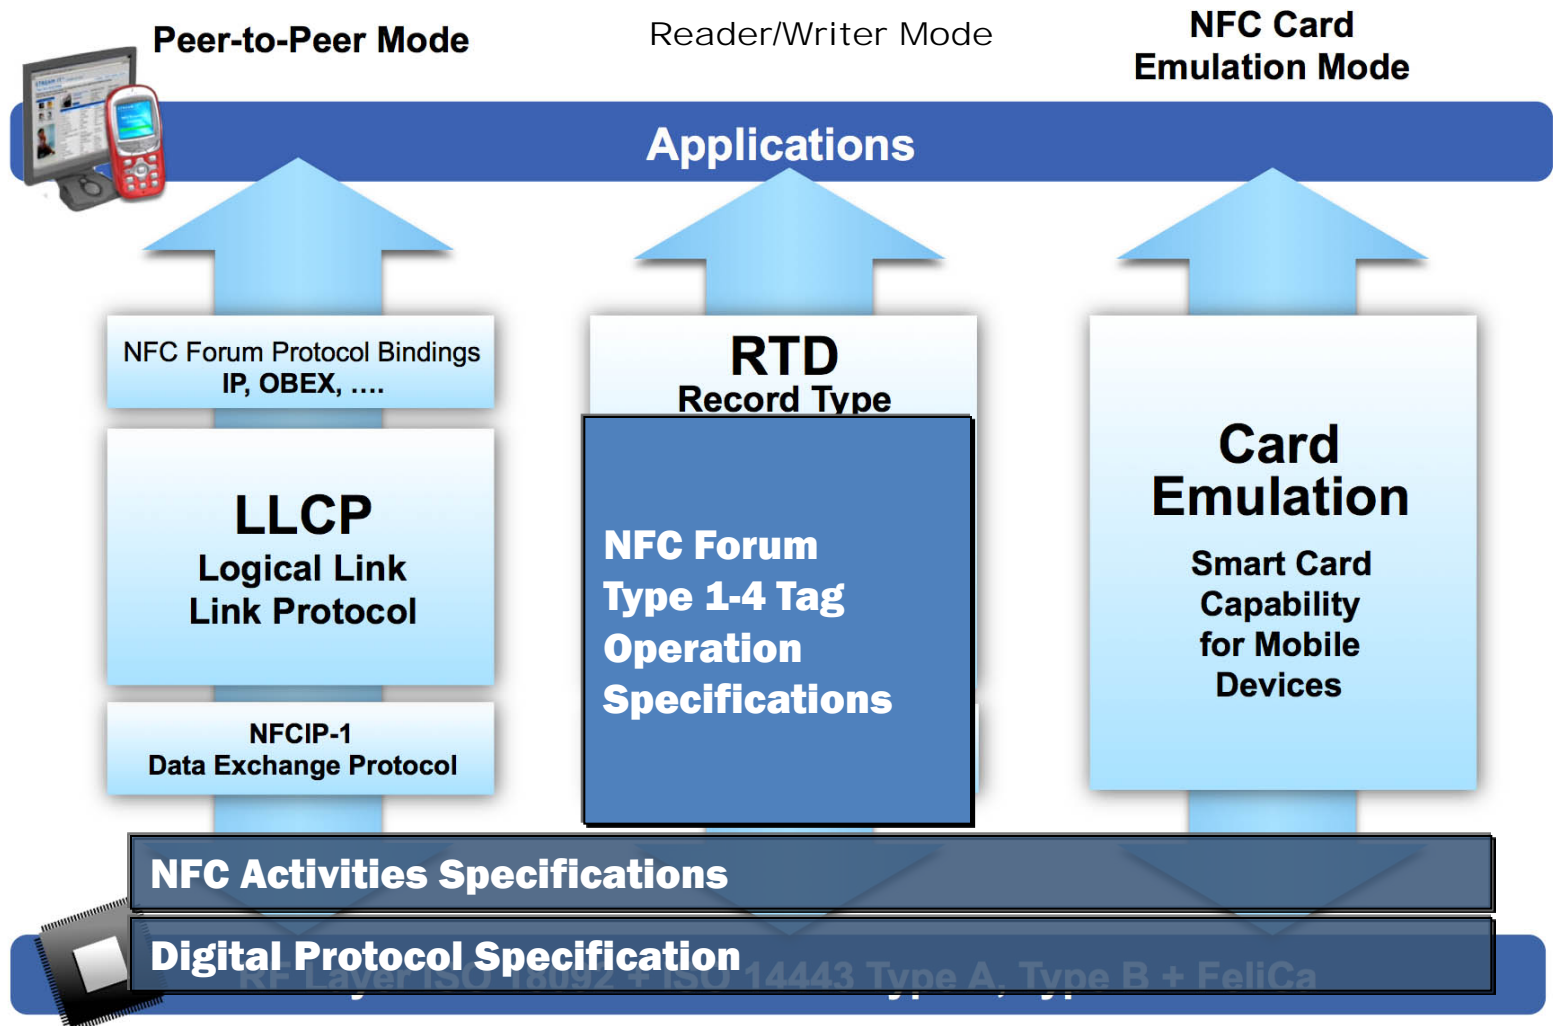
Peer-to-Peer Mode

Reader/Writer Mode

NFC Card Emulation Mode

Applications

NFC Forum Protocol Bindings
IP, OBEX, ....

LLCP
Logical Link
Link Protocol

NFCIP-1
Data Exchange Protocol

RTD
Record Type

NFC Forum
Type 1-4 Tag
Operation
Specifications

Card
Emulation

Smart Card
Capability
for Mobile
Devices

NFC Activities Specifications

Digital Protocol Specification

RF Layer ISO 18092 + ISO 14443 Type A, Type B + FeliCa